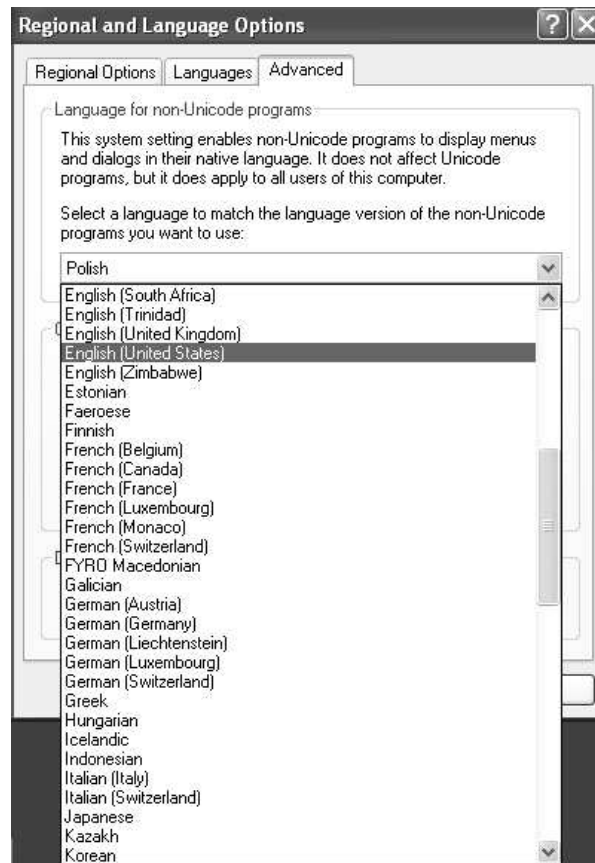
Regional and Language Options

?

Regional Options | Languages | Advanced

Language for non-Unicode programs

This system setting enables non-Unicode programs to display menus and dialogs in their native language. It does not affect Unicode programs, but it does apply to all users of this computer.

Select a language to match the language version of the non-Unicode programs you want to use:

Polish

English (South Africa)
English (Trinidad)
English (United Kingdom)
English (United States)
English (Zimbabwe)
Estonian
Faeroese
Finnish
French (Belgium)
French (Canada)
French (France)
French (Luxembourg)
French (Monaco)
French (Switzerland)
FYRO Macedonian
Galician
German (Austria)
German (Germany)
German (Liechtenstein)
German (Luxembourg)
German (Switzerland)
Greek
Hungarian
Icelandic
Indonesian
Italian (Italy)
Italian (Switzerland)
Japanese
Kazakh
Korean